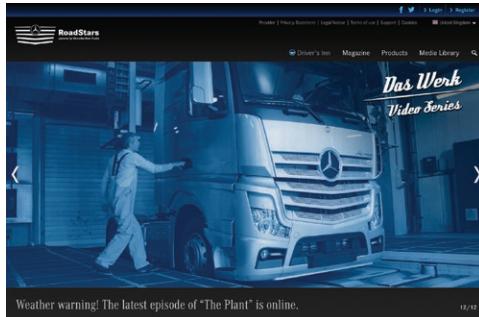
f 🐦 > Login > Register

RoadStars

Provider | Privacy Statement | Legal Notice | Terms of use | Support | Cookies United Kingdom

Driver's Inn Magazine Products Media Library

Das Werk
Video Series

‹ ›

Weather warning! The latest episode of "The Plant" is online.

12/12